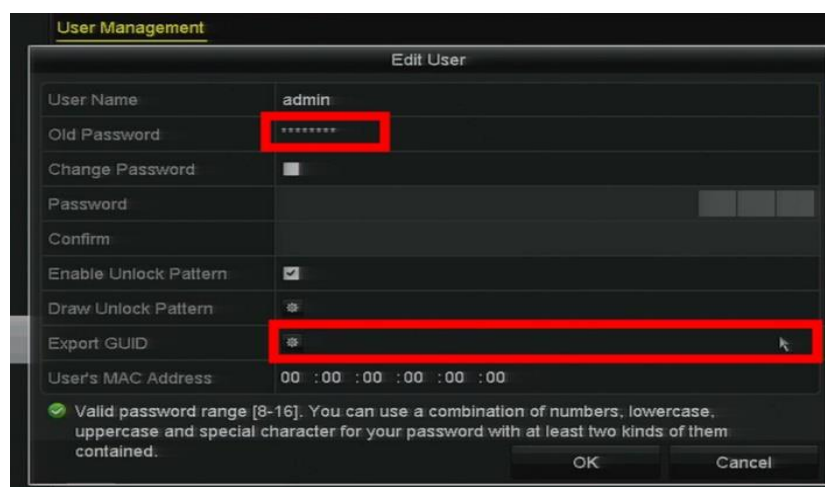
User Management

Edit User

| | |
|---|---|
| User Name | admin |
| Old Password | ******** |
| Change Password | |
| Password | |
| Confirm | |
| Enable Unlock Pattern | |
| Draw Unlock Pattern | |
| Export GUID | |
| User's MAC Address | 00 :00 :00 :00 :00 :00 |

Valid password range [8-16]. You can use a combination of numbers, lowercase, uppercase and special character for your password with at least two kinds of them contained.

OK Cancel